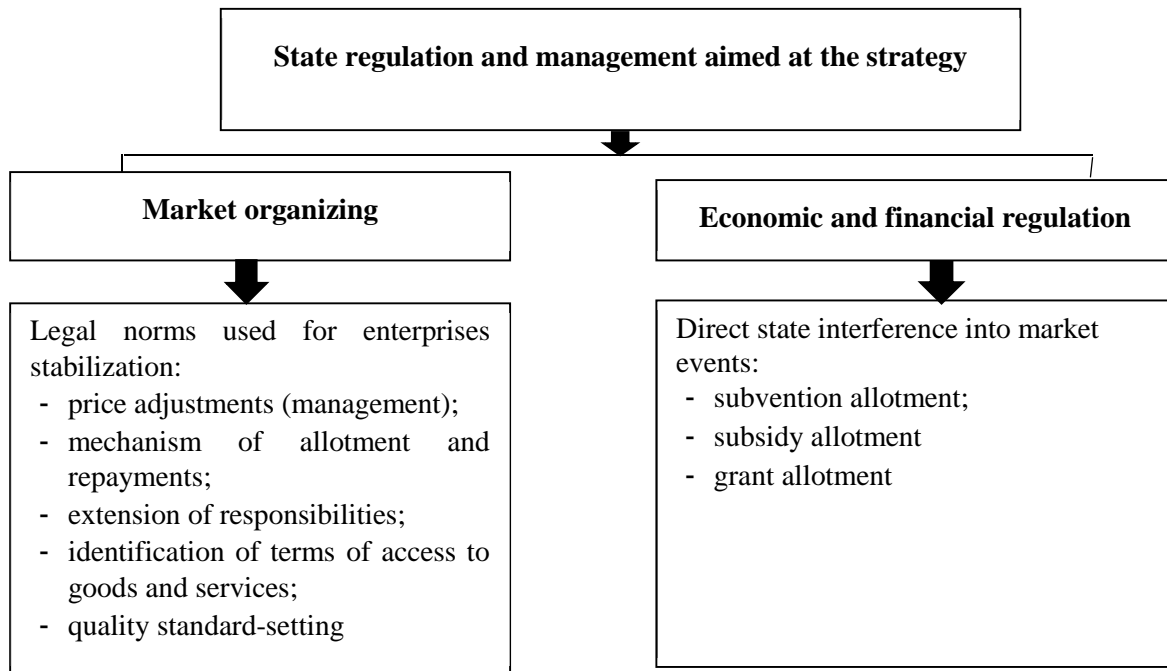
**State regulation and management aimed at the strategy**

**Market organizing**

Legal norms used for enterprises stabilization:
- price adjustments (management);
- mechanism of allotment and repayments;
- extension of responsibilities;
- identification of terms of access to goods and services;
- quality standard-setting

**Economic and financial regulation**

Direct state interference into market events:
- subvention allotment;
- subsidy allotment
- grant allotment